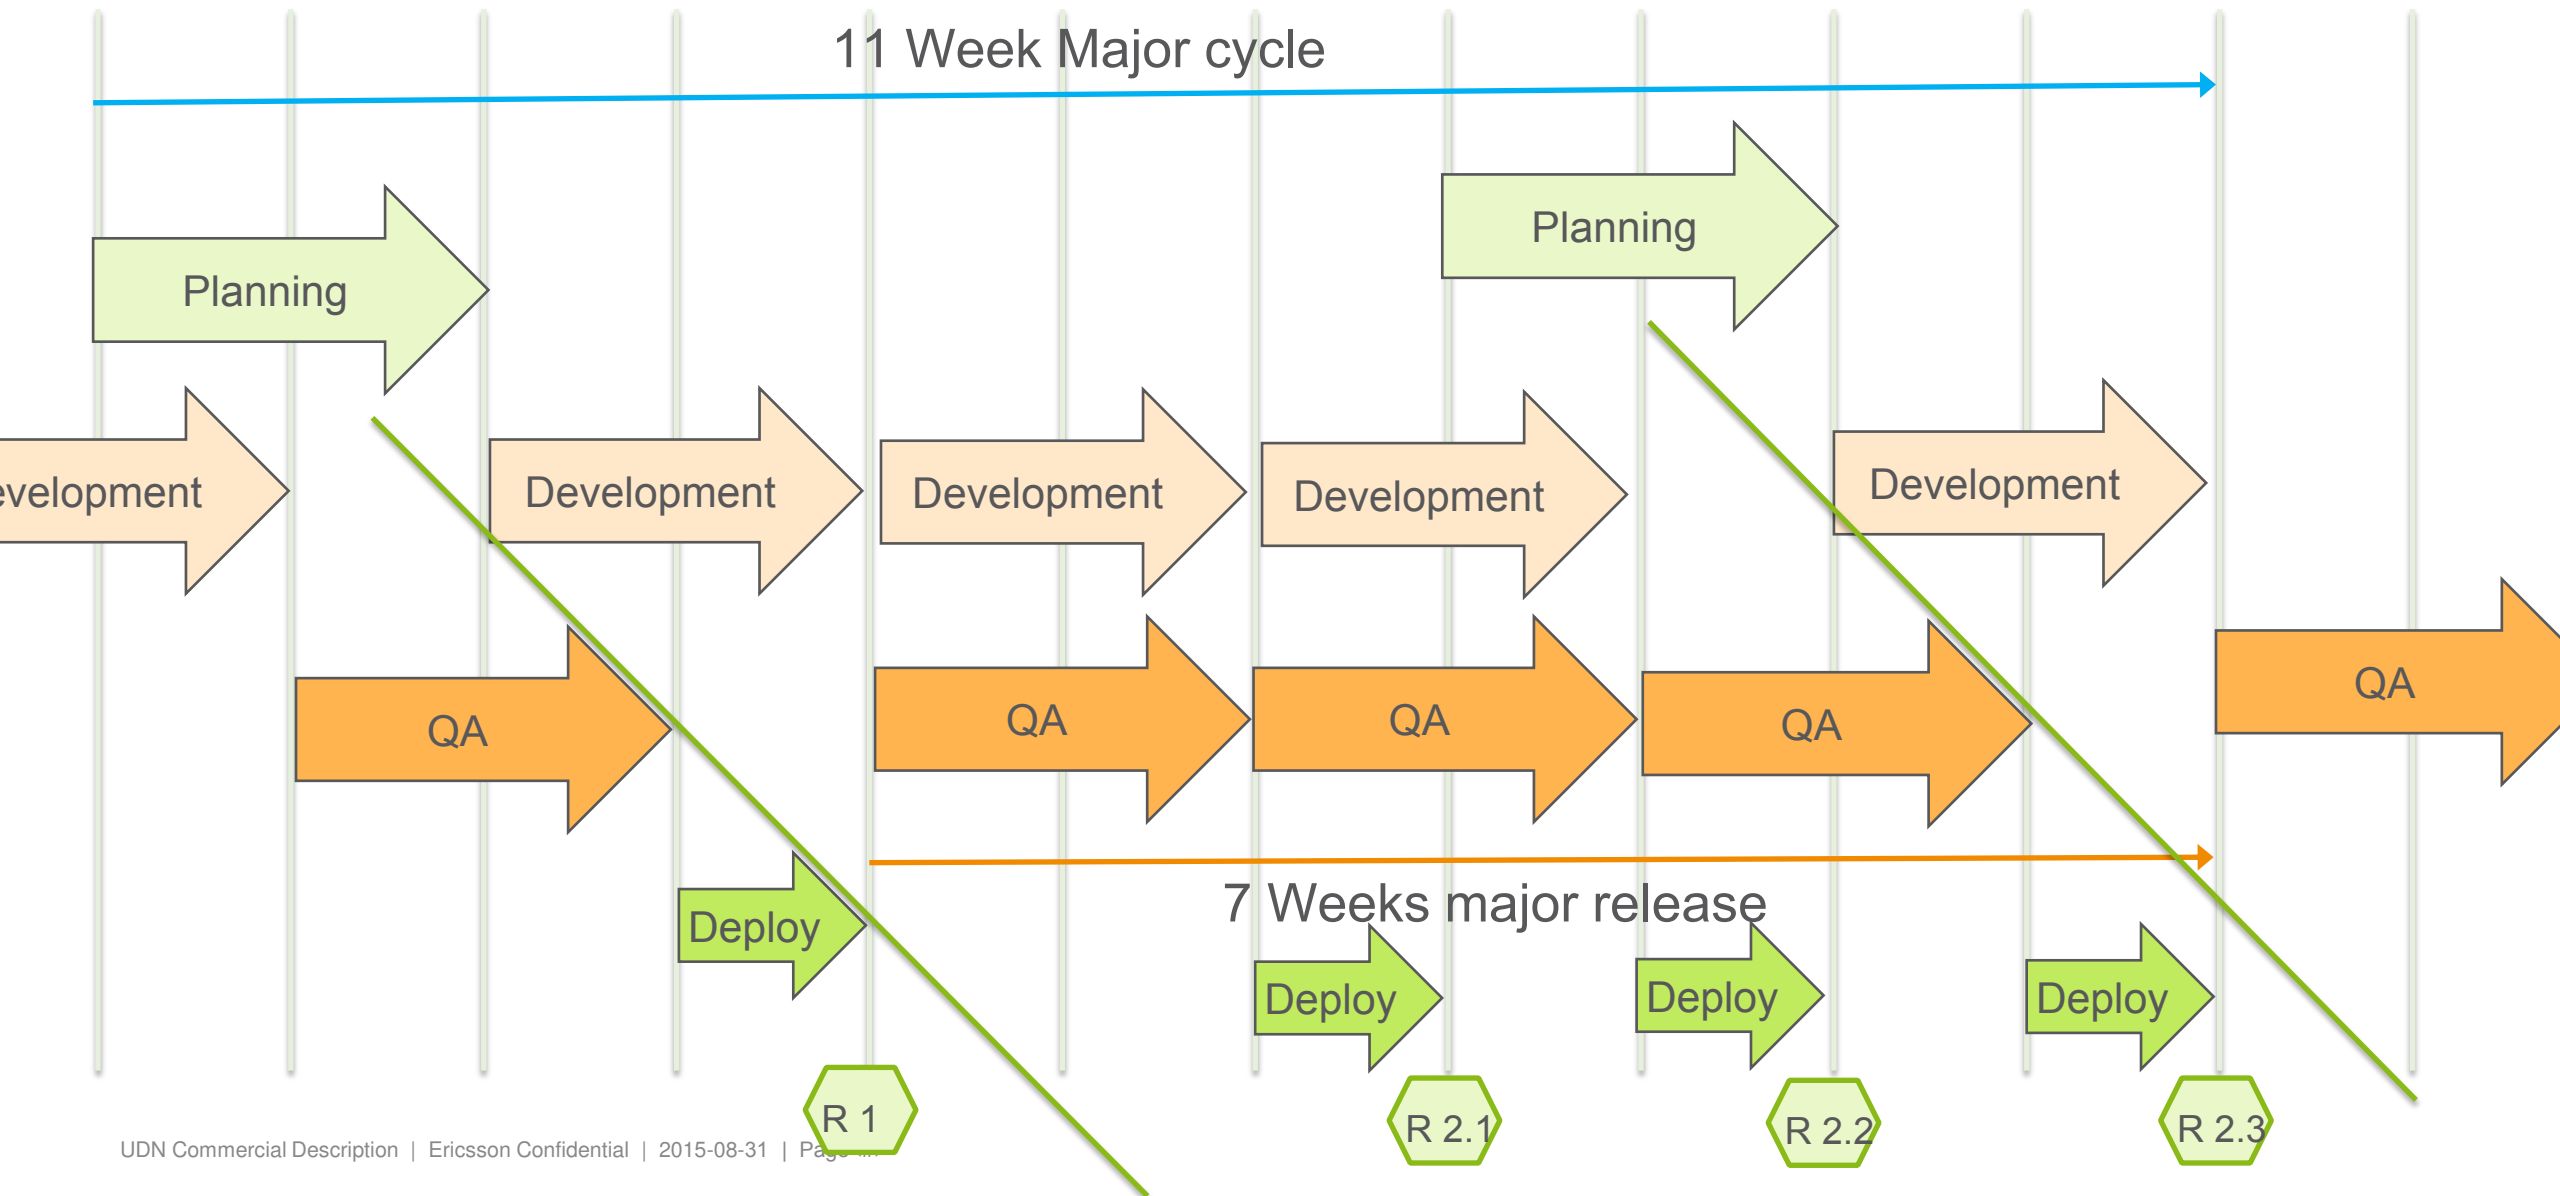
11 Week Major cycle

Planning

Planning

evelopment

Development

Development

Development

Development

QA

QA

QA

QA

QA

Deploy

7 Weeks major release

Deploy

Deploy

Deploy

R 1

R 2.1

R 2.2

R 2.3

UDN Commercial Description | Ericsson Confidential | 2015-08-31 | Pa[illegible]